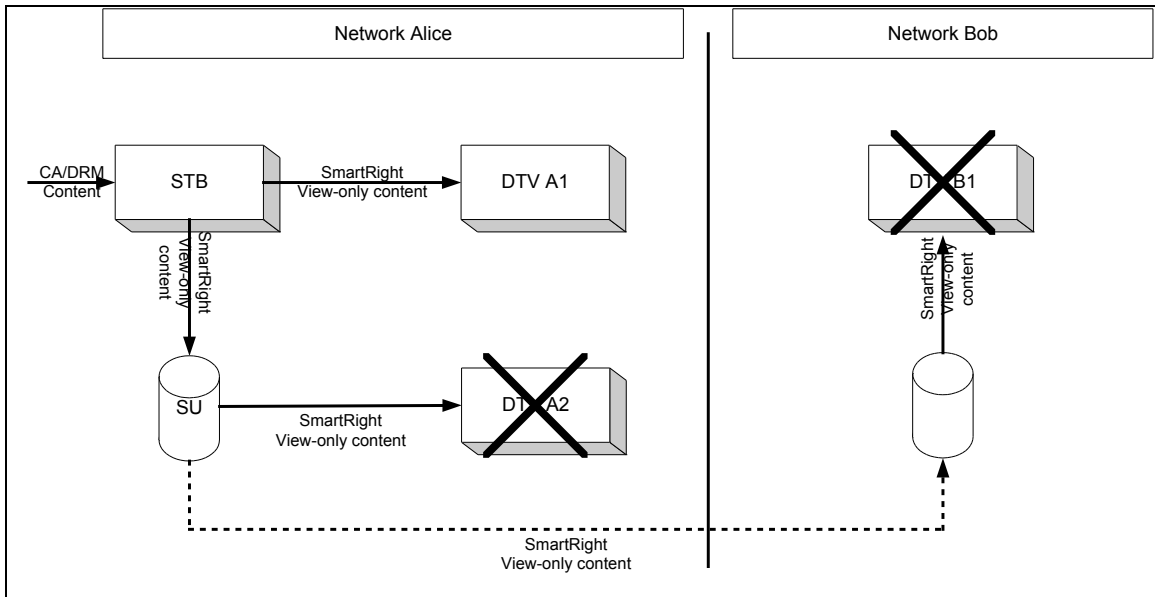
Network Alice

Network Bob

CA/DRM Content

STB

SmartRight View-only content

DTV A1

DT B1

SmartRight View-only content

SmartRight View-only content

SU

SmartRight View-only content

DT A2

SmartRight View-only content